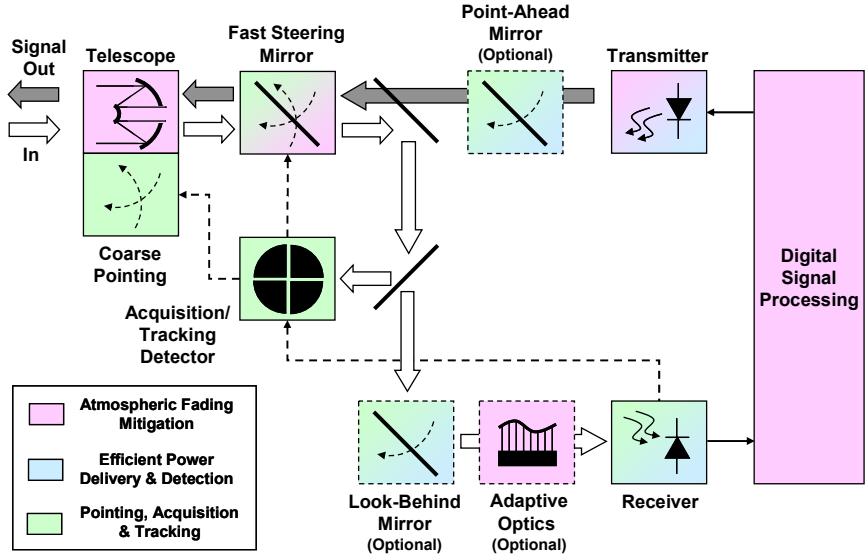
Signal Out

In

Telescope

Fast Steering Mirror

Point-Ahead Mirror (Optional)

Transmitter

Coarse Pointing

Acquisition/ Tracking Detector

Digital Signal Processing

Atmospheric Fading Mitigation

Efficient Power Delivery & Detection

Pointing, Acquisition & Tracking

Look-Behind Mirror (Optional)

Adaptive Optics (Optional)

Receiver